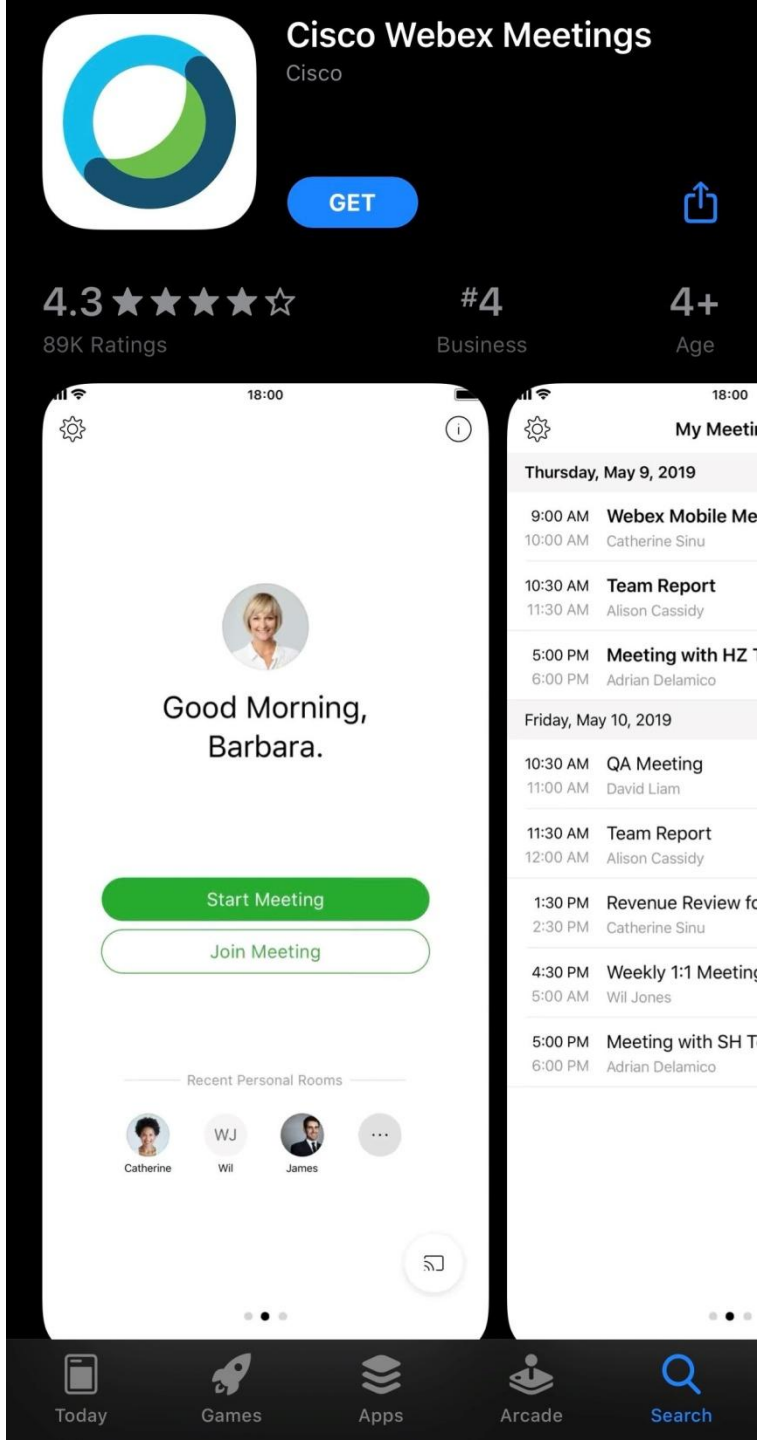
Cisco Webex Meetings
Cisco

GET

4.3 ★★★★☆
89K Ratings

#4
Business

4+
Age

18:00

Good Morning, Barbara.

Start Meeting

Join Meeting

Recent Personal Rooms

WJ

Catherine Wil James

...

18:00

My Meeti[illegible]

Thursday, May 9, 2019

9:00 AM 10:00 AM Webex Mobile Me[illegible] Catherine Sinu

10:30 AM 11:30 AM Team Report Alison Cassidy

5:00 PM 6:00 PM Meeting with HZ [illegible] Adrian Delamico

Friday, May 10, 2019

10:30 AM 11:00 AM QA Meeting David Liam

11:30 AM 12:00 AM Team Report Alison Cassidy

1:30 PM 2:30 PM Revenue Review f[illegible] Catherine Sinu

4:30 PM 5:00 AM Weekly 1:1 Meetin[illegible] Wil Jones

5:00 PM 6:00 PM Meeting with SH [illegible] Adrian Delamico

Today Games Apps Arcade Search